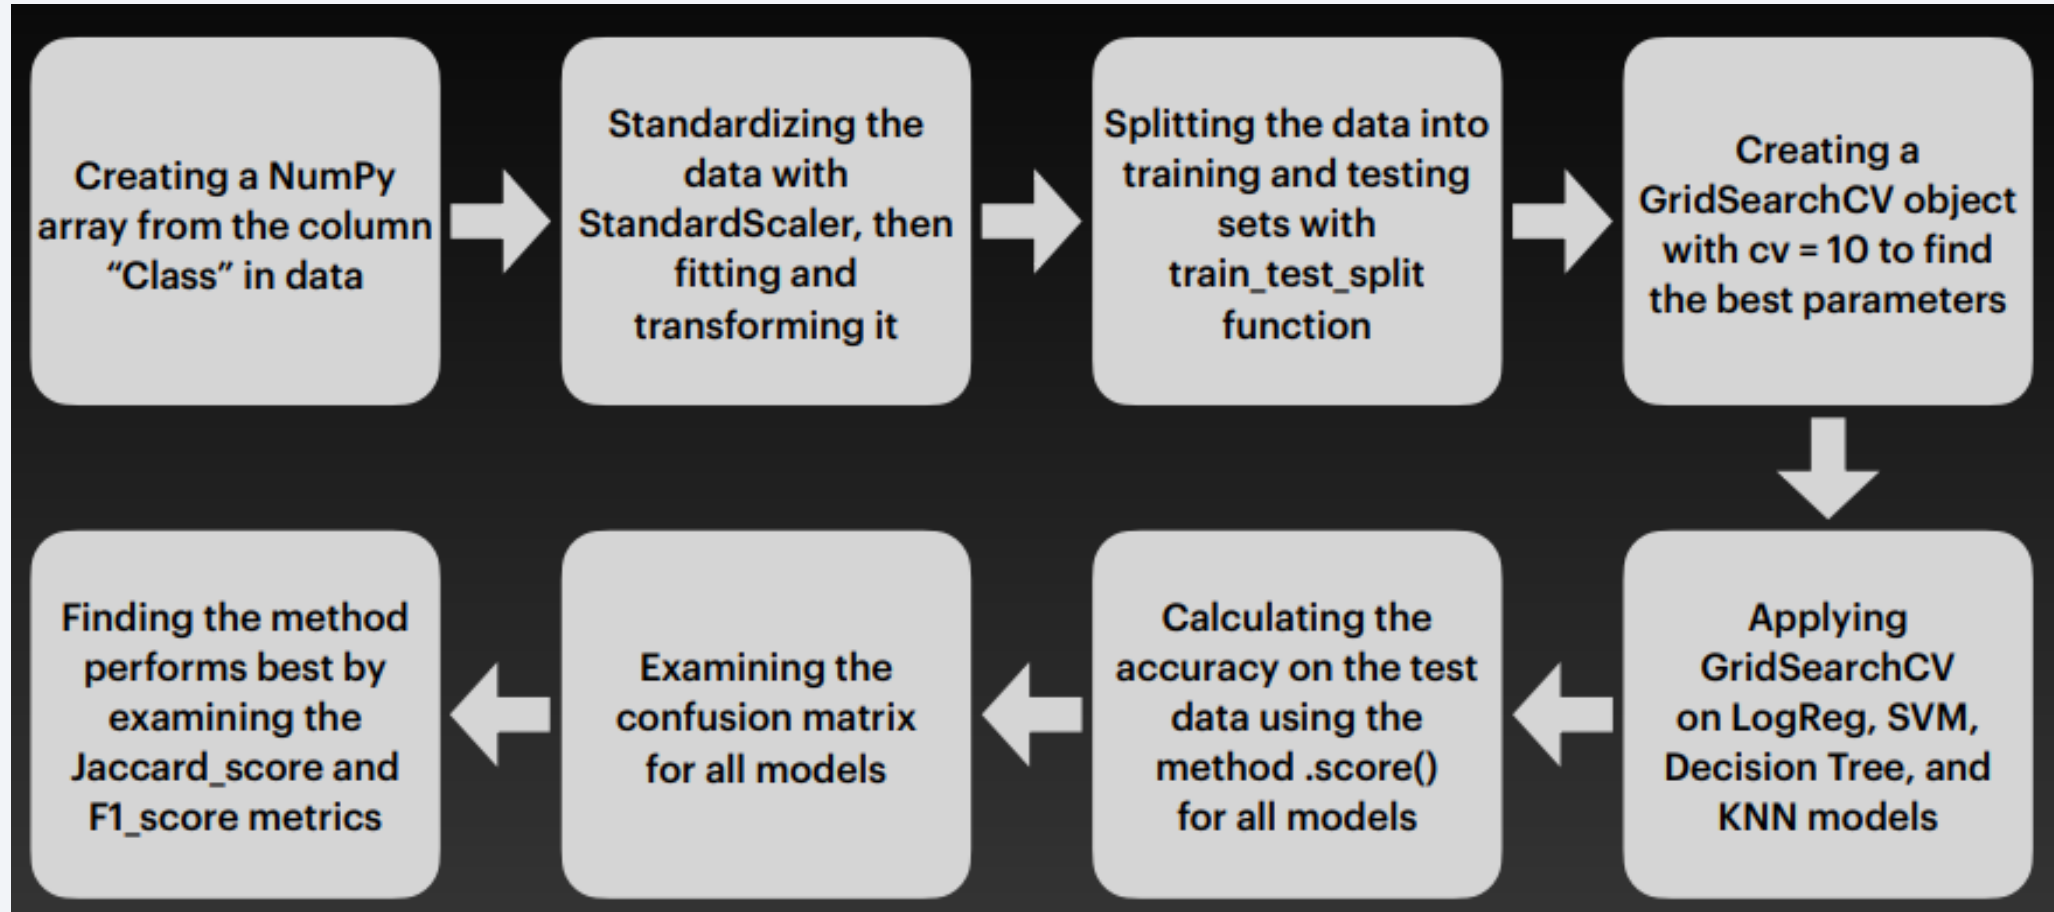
Creating a NumPy array from the column “Class” in data

Standardizing the data with StandardScaler, then fitting and transforming it

Splitting the data into training and testing sets with train_test_split function

Creating a GridSearchCV object with cv = 10 to find the best parameters

Applying GridSearchCV on LogReg, SVM, Decision Tree, and KNN models

Calculating the accuracy on the test data using the method .score() for all models

Examining the confusion matrix for all models

Finding the method performs best by examining the Jaccard_score and F1_score metrics